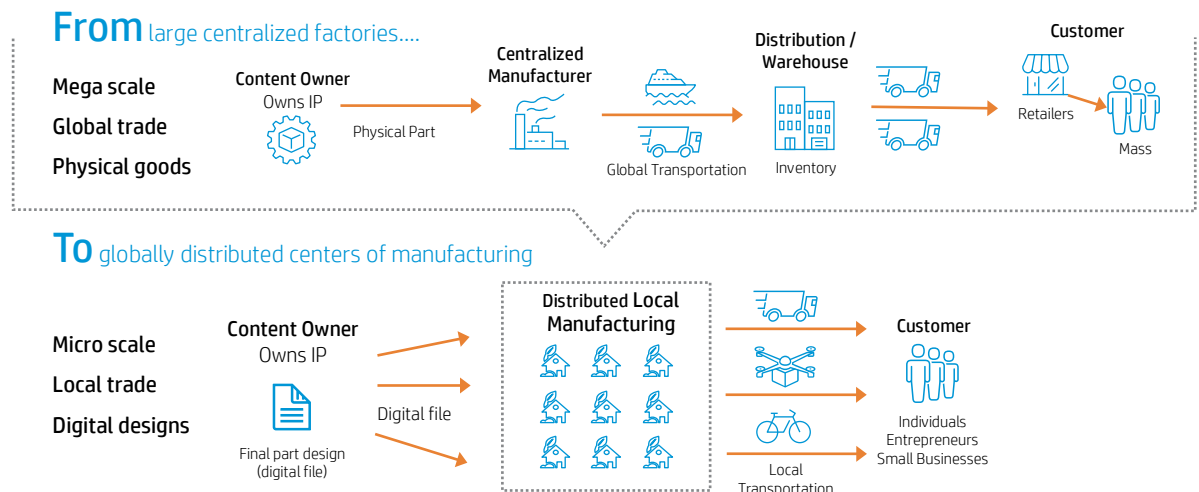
From large centralized factories….

Mega scale
Global trade
Physical goods

Content Owner
Owns IP

Physical Part

Centralized Manufacturer

Global Transportation

Distribution / Warehouse

Inventory

Customer

Retailers

Mass

To globally distributed centers of manufacturing

Micro scale
Local trade
Digital designs

Content Owner
Owns IP

Final part design (digital file)

Digital file

Distributed Local Manufacturing

Local Transportation

Customer

Individuals
Entrepreneurs
Small Businesses